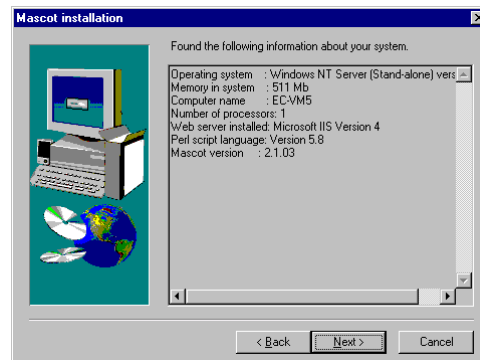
Mascot installation

Found the following information about your system.

Operating system : Windows NT Server (Stand-alone) vers
Memory in system : 511 Mb
Computer name : EC-VM5
Number of processors: 1
Web server installed: Microsoft IIS Version 4
Perl script language: Version 5.8
Mascot version : 2.1.03

< Back
Next >
Cancel